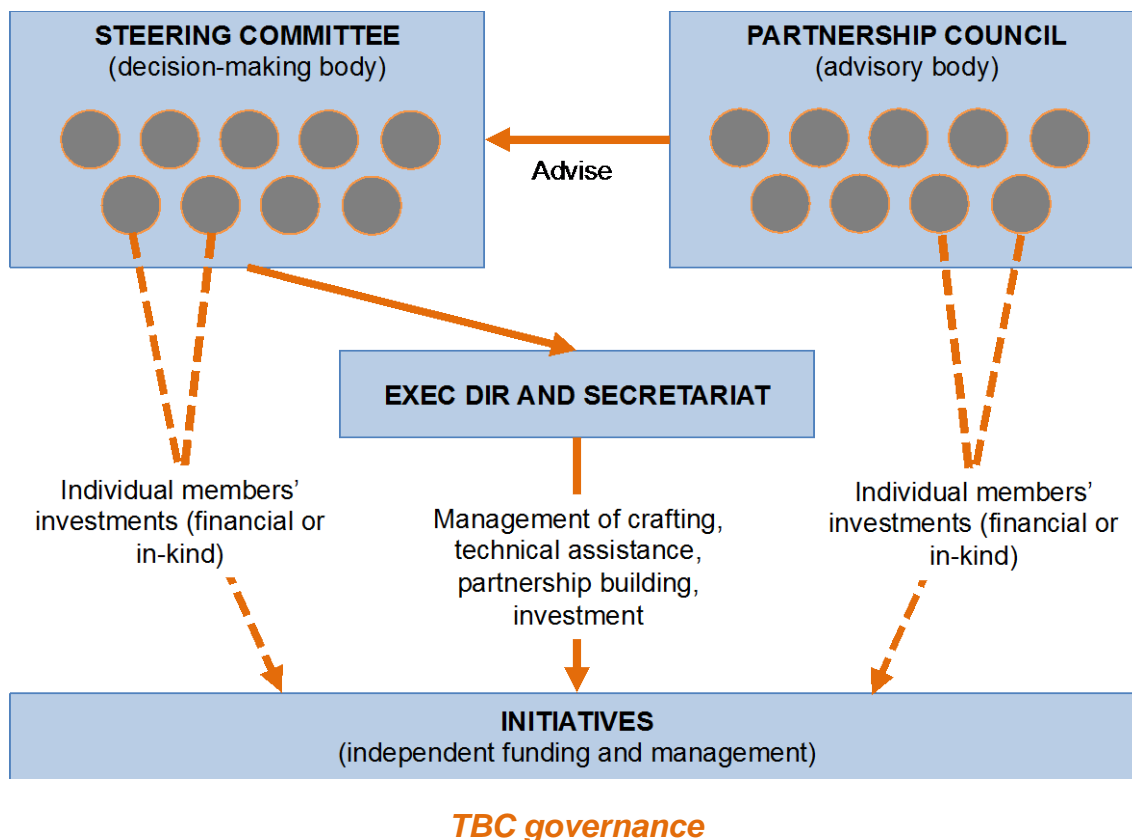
STEERING COMMITTEE
(decision-making body)

PARTNERSHIP COUNCIL
(advisory body)

Advise

EXEC DIR AND SECRETARIAT

Individual members' investments (financial or in-kind)

Management of crafting, technical assistance, partnership building, investment

Individual members' investments (financial or in-kind)

INITIATIVES
(independent funding and management)

TBC governance